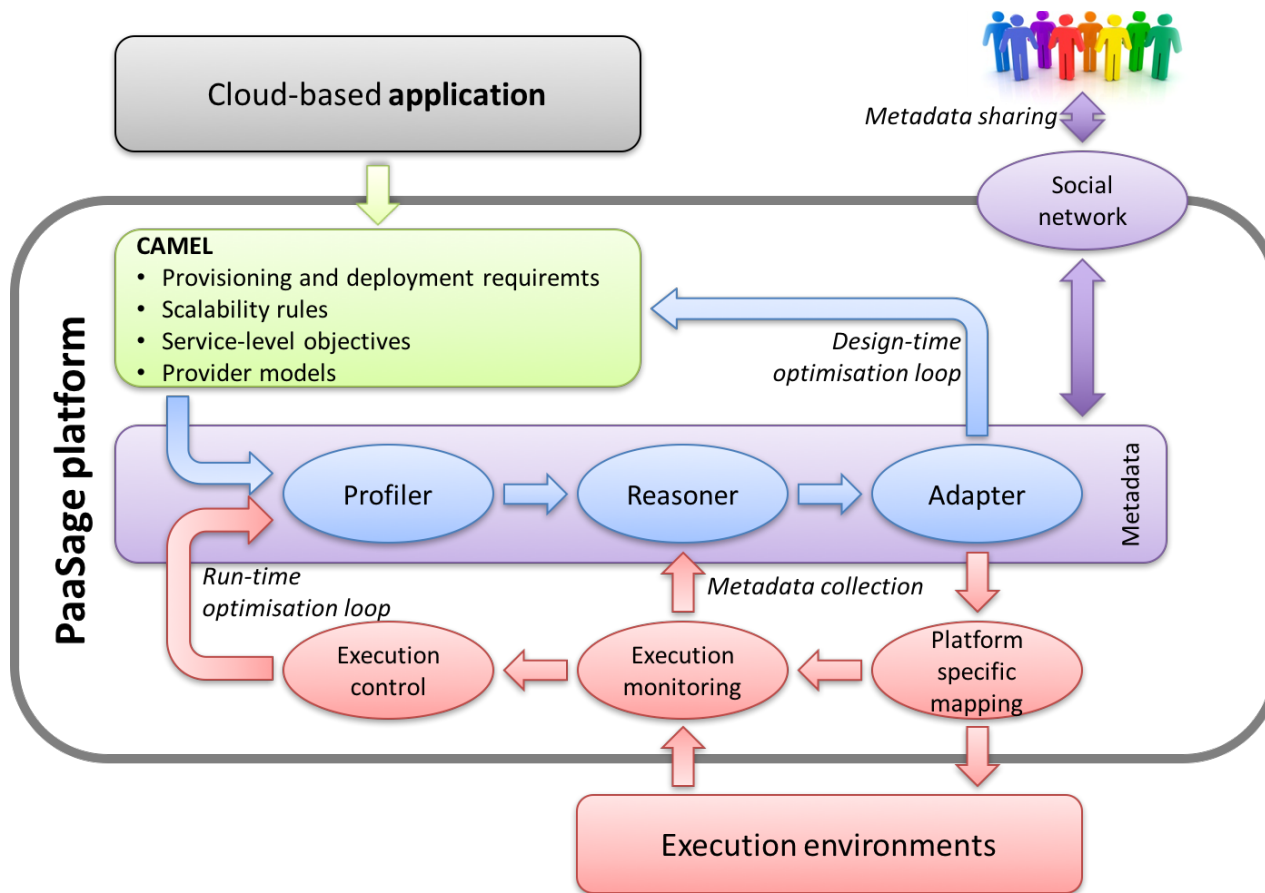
Cloud-based **application**

*Metadata sharing*

Social network

PaaSage platform

CAMEL
• Provisioning and deployment requiremts
• Scalability rules
• Service-level objectives
• Provider models

*Design-time optimisation loop*

Profiler

Reasoner

Adapter

Metadata

*Run-time optimisation loop*

*Metadata collection*

Execution control

Execution monitoring

Platform specific mapping

Execution environments